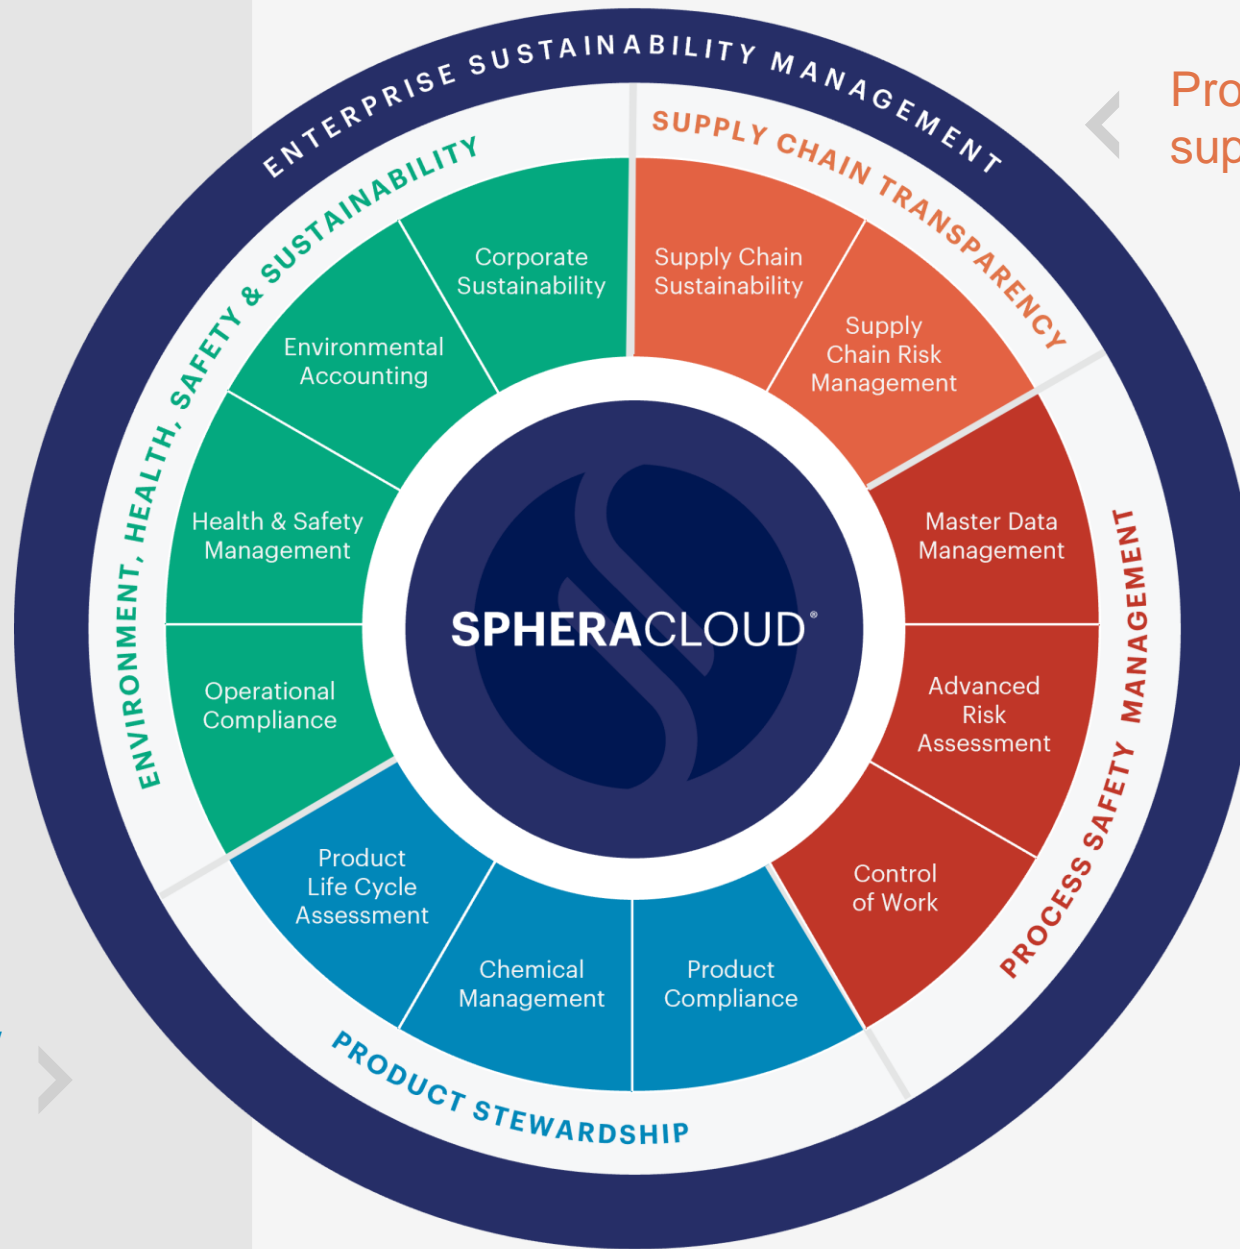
ENTERPRISE SUSTAINABILITY MANAGEMENT

Pro
sup

SUPPLY CHAIN TRANSPARENCY

ENVIRONMENT, HEALTH, SAFETY & SUSTAINABILITY

Corporate Sustainability

Supply Chain Sustainability

Supply Chain Risk Management

Environmental Accounting

Health & Safety Management

SPHERACLOUD®

Master Data Management

Operational Compliance

Advanced Risk Assessment

Product Life Cycle Assessment

Control of Work

Chemical Management

Product Compliance

PROCESS SAFETY MANAGEMENT

PRODUCT STEWARDSHIP